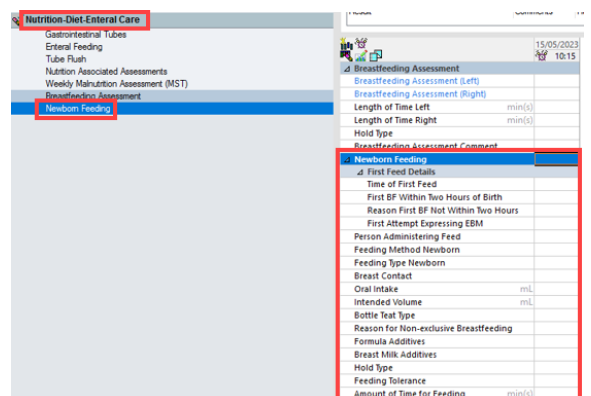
Nutrition-Diet-Enteral Care
Gastrointestinal Tubes
Enteral Feeding
Tube Flush
Nutrition Associated Assessments
Weekly Malnutrition Assessment (MST)
Breastfeeding Assessment
Newborn Feeding

Result
Comments

15/05/2023
10:15

Breastfeeding Assessment
Breastfeeding Assessment (Left)
Breastfeeding Assessment (Right)
Length of Time Left min(s)
Length of Time Right min(s)
Hold Type
Breastfeeding Assessment Comment
Newborn Feeding
First Feed Details
Time of First Feed
First BF Within Two Hours of Birth
Reason First BF Not Within Two Hours
First Attempt Expressing EBM
Person Administering Feed
Feeding Method Newborn
Feeding Type Newborn
Breast Contact
Oral Intake mL
Intended Volume mL
Bottle Teat Type
Reason for Non-exclusive Breastfeeding
Formula Additives
Breast Milk Additives
Hold Type
Feeding Tolerance
Amount of Time for Feeding min(s)